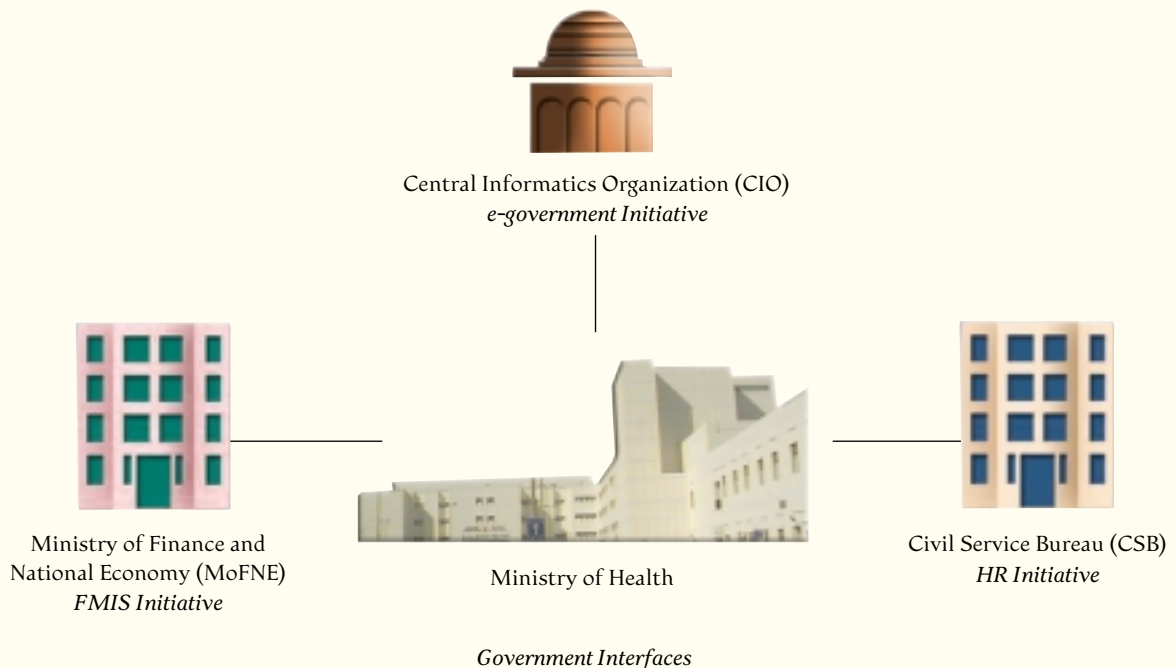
Central Informatics Organization (CIO)
*e-government Initiative*

Ministry of Finance and National Economy (MoFNE)
*FMIS Initiative*

Ministry of Health

Civil Service Bureau (CSB)
*HR Initiative*

*Government Interfaces*